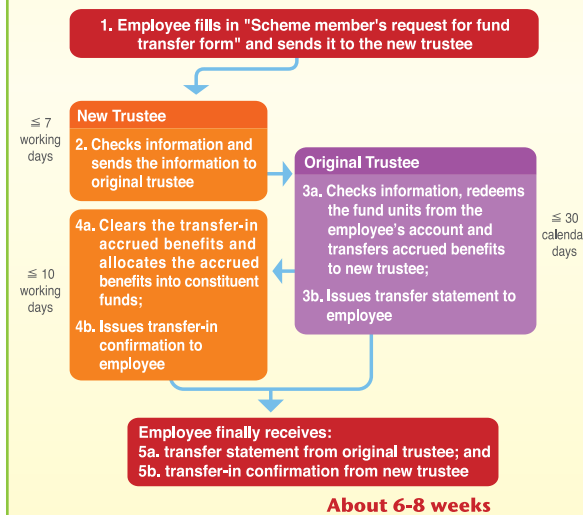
1. Employee fills in "Scheme member's request for fund transfer form" and sends it to the new trustee

≤ 7 working days

New Trustee

2. Checks information and sends the information to original trustee

Original Trustee

3a. Checks information, redeems the fund units from the employee's account and transfers accrued benefits to new trustee;

3b. Issues transfer statement to employee

≤ 30 calenda days

≤ 10 working days

4a. Clears the transfer-in accrued benefits and allocates the accrued benefits into constituent funds;

4b. Issues transfer-in confirmation to employee

Employee finally receives:
5a. transfer statement from original trustee; and
5b. transfer-in confirmation from new trustee

About 6-8 weeks